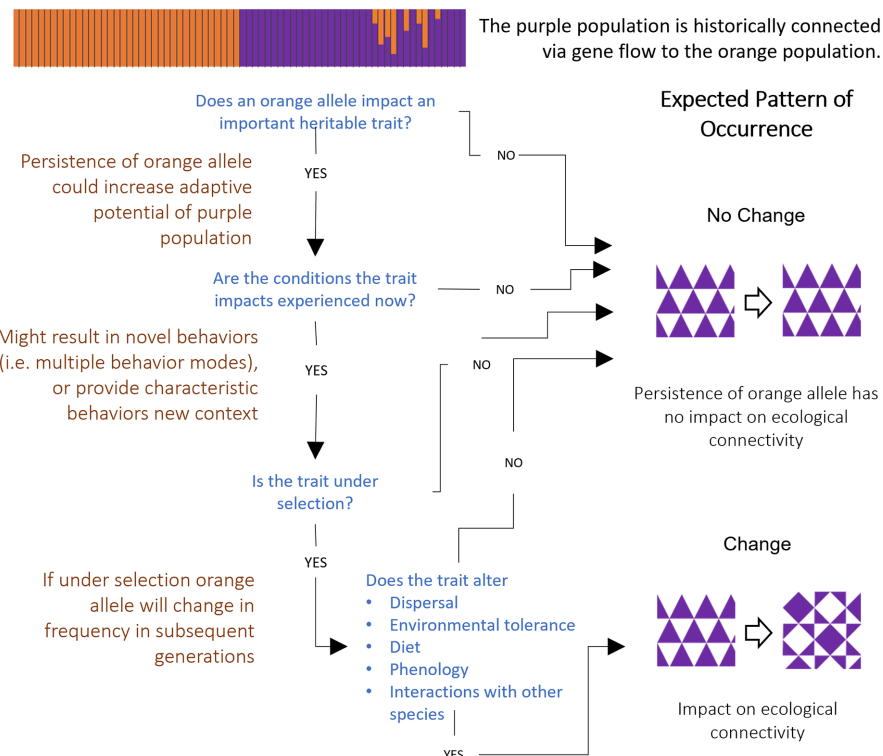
The purple population is historically connected via gene flow to the orange population.

Does an orange allele impact an important heritable trait?

NO

Expected Pattern of Occurrence

Persistence of orange allele could increase adaptive potential of purple population

YES

No Change

Are the conditions the trait impacts experienced now?

NO

Might result in novel behaviors (i.e. multiple behavior modes), or provide characteristic behaviors new context

YES

NO

Persistence of orange allele has no impact on ecological connectivity

NO

Is the trait under selection?

YES

Change

If under selection orange allele will change in frequency in subsequent generations

Does the trait alter
• Dispersal
• Environmental tolerance
• Diet
• Phenology
• Interactions with other species

Impact on ecological connectivity

YES